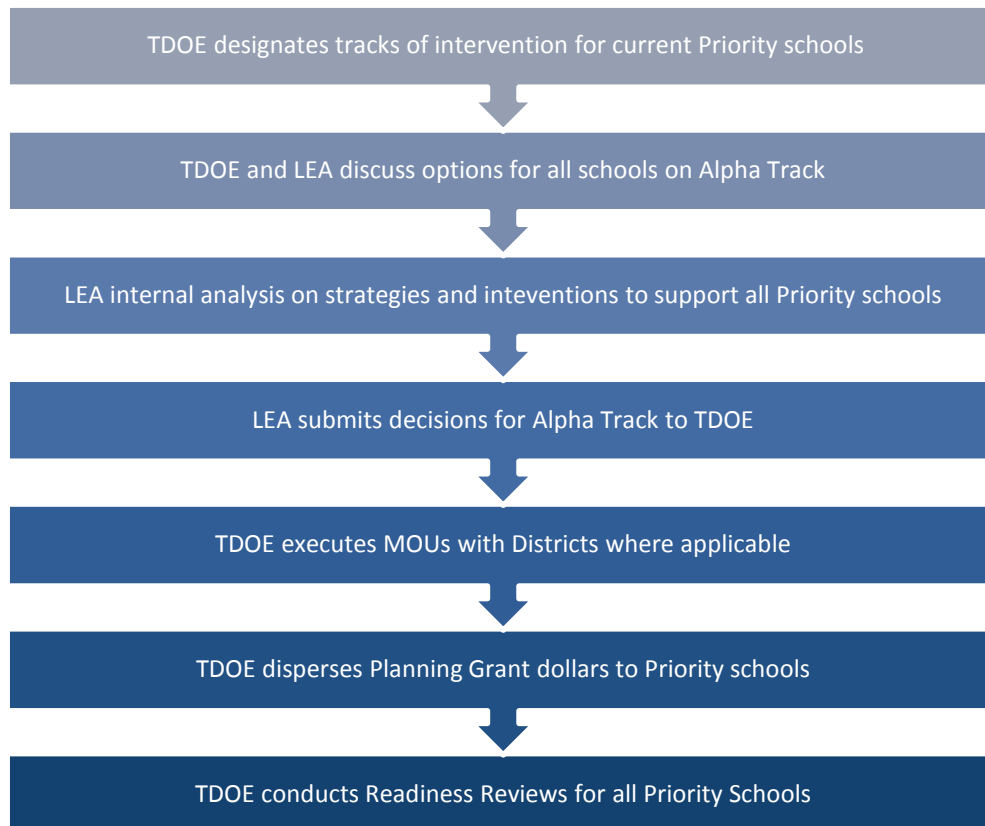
TDOE designates tracks of intervention for current Priority schools

TDOE and LEA discuss options for all schools on Alpha Track

LEA internal analysis on strategies and inteventions to support all Priority schools

LEA submits decisions for Alpha Track to TDOE

TDOE executes MOUs with Districts where applicable

TDOE disperses Planning Grant dollars to Priority schools

TDOE conducts Readiness Reviews for all Priority Schools